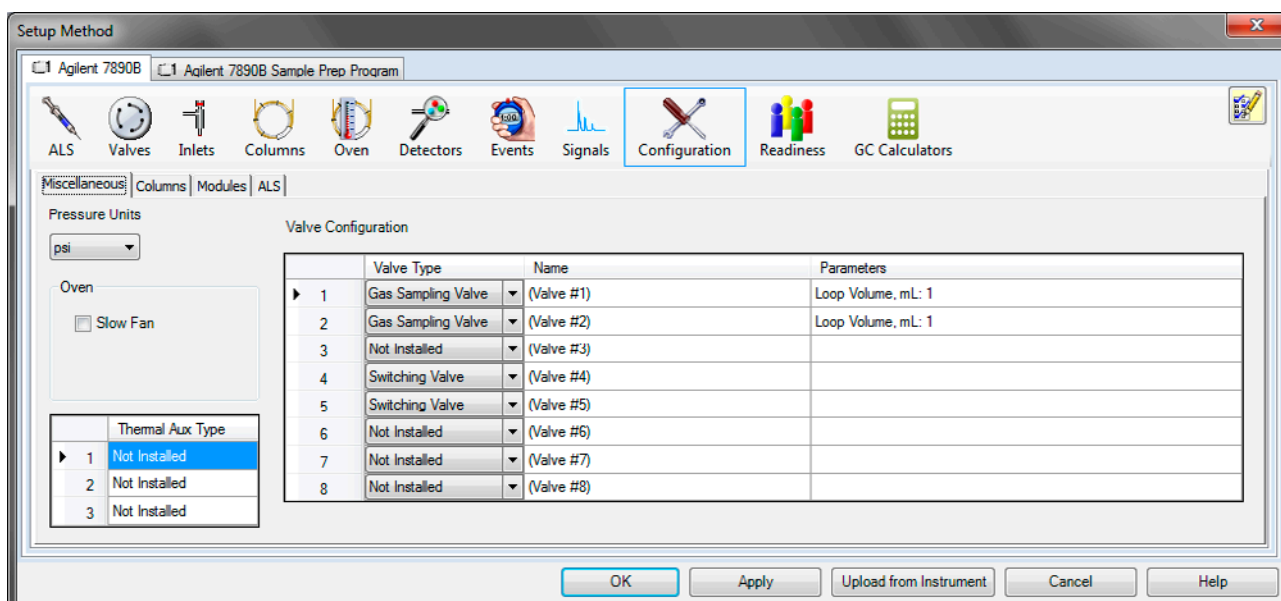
Setup Method

1 Agilent 7890B | 1 Agilent 7890B Sample Prep Program

ALS | Valves | Inlets | Columns | Oven | Detectors | Events | Signals | Configuration | Readiness | GC Calculators

Miscellaneous | Columns | Modules | ALS

Pressure Units

psi

Oven

Slow Fan

| | Thermal Aux Type |
|---|---|
| 1 | Not Installed |
| 2 | Not Installed |
| 3 | Not Installed |

Valve Configuration

| | Valve Type | Name | Parameters |
|---|---|---|---|
| 1 | Gas Sampling Valve | (Valve #1) | Loop Volume, mL: 1 |
| 2 | Gas Sampling Valve | (Valve #2) | Loop Volume, mL: 1 |
| 3 | Not Installed | (Valve #3) | |
| 4 | Switching Valve | (Valve #4) | |
| 5 | Switching Valve | (Valve #5) | |
| 6 | Not Installed | (Valve #6) | |
| 7 | Not Installed | (Valve #7) | |
| 8 | Not Installed | (Valve #8) | |

OK | Apply | Upload from Instrument | Cancel | Help